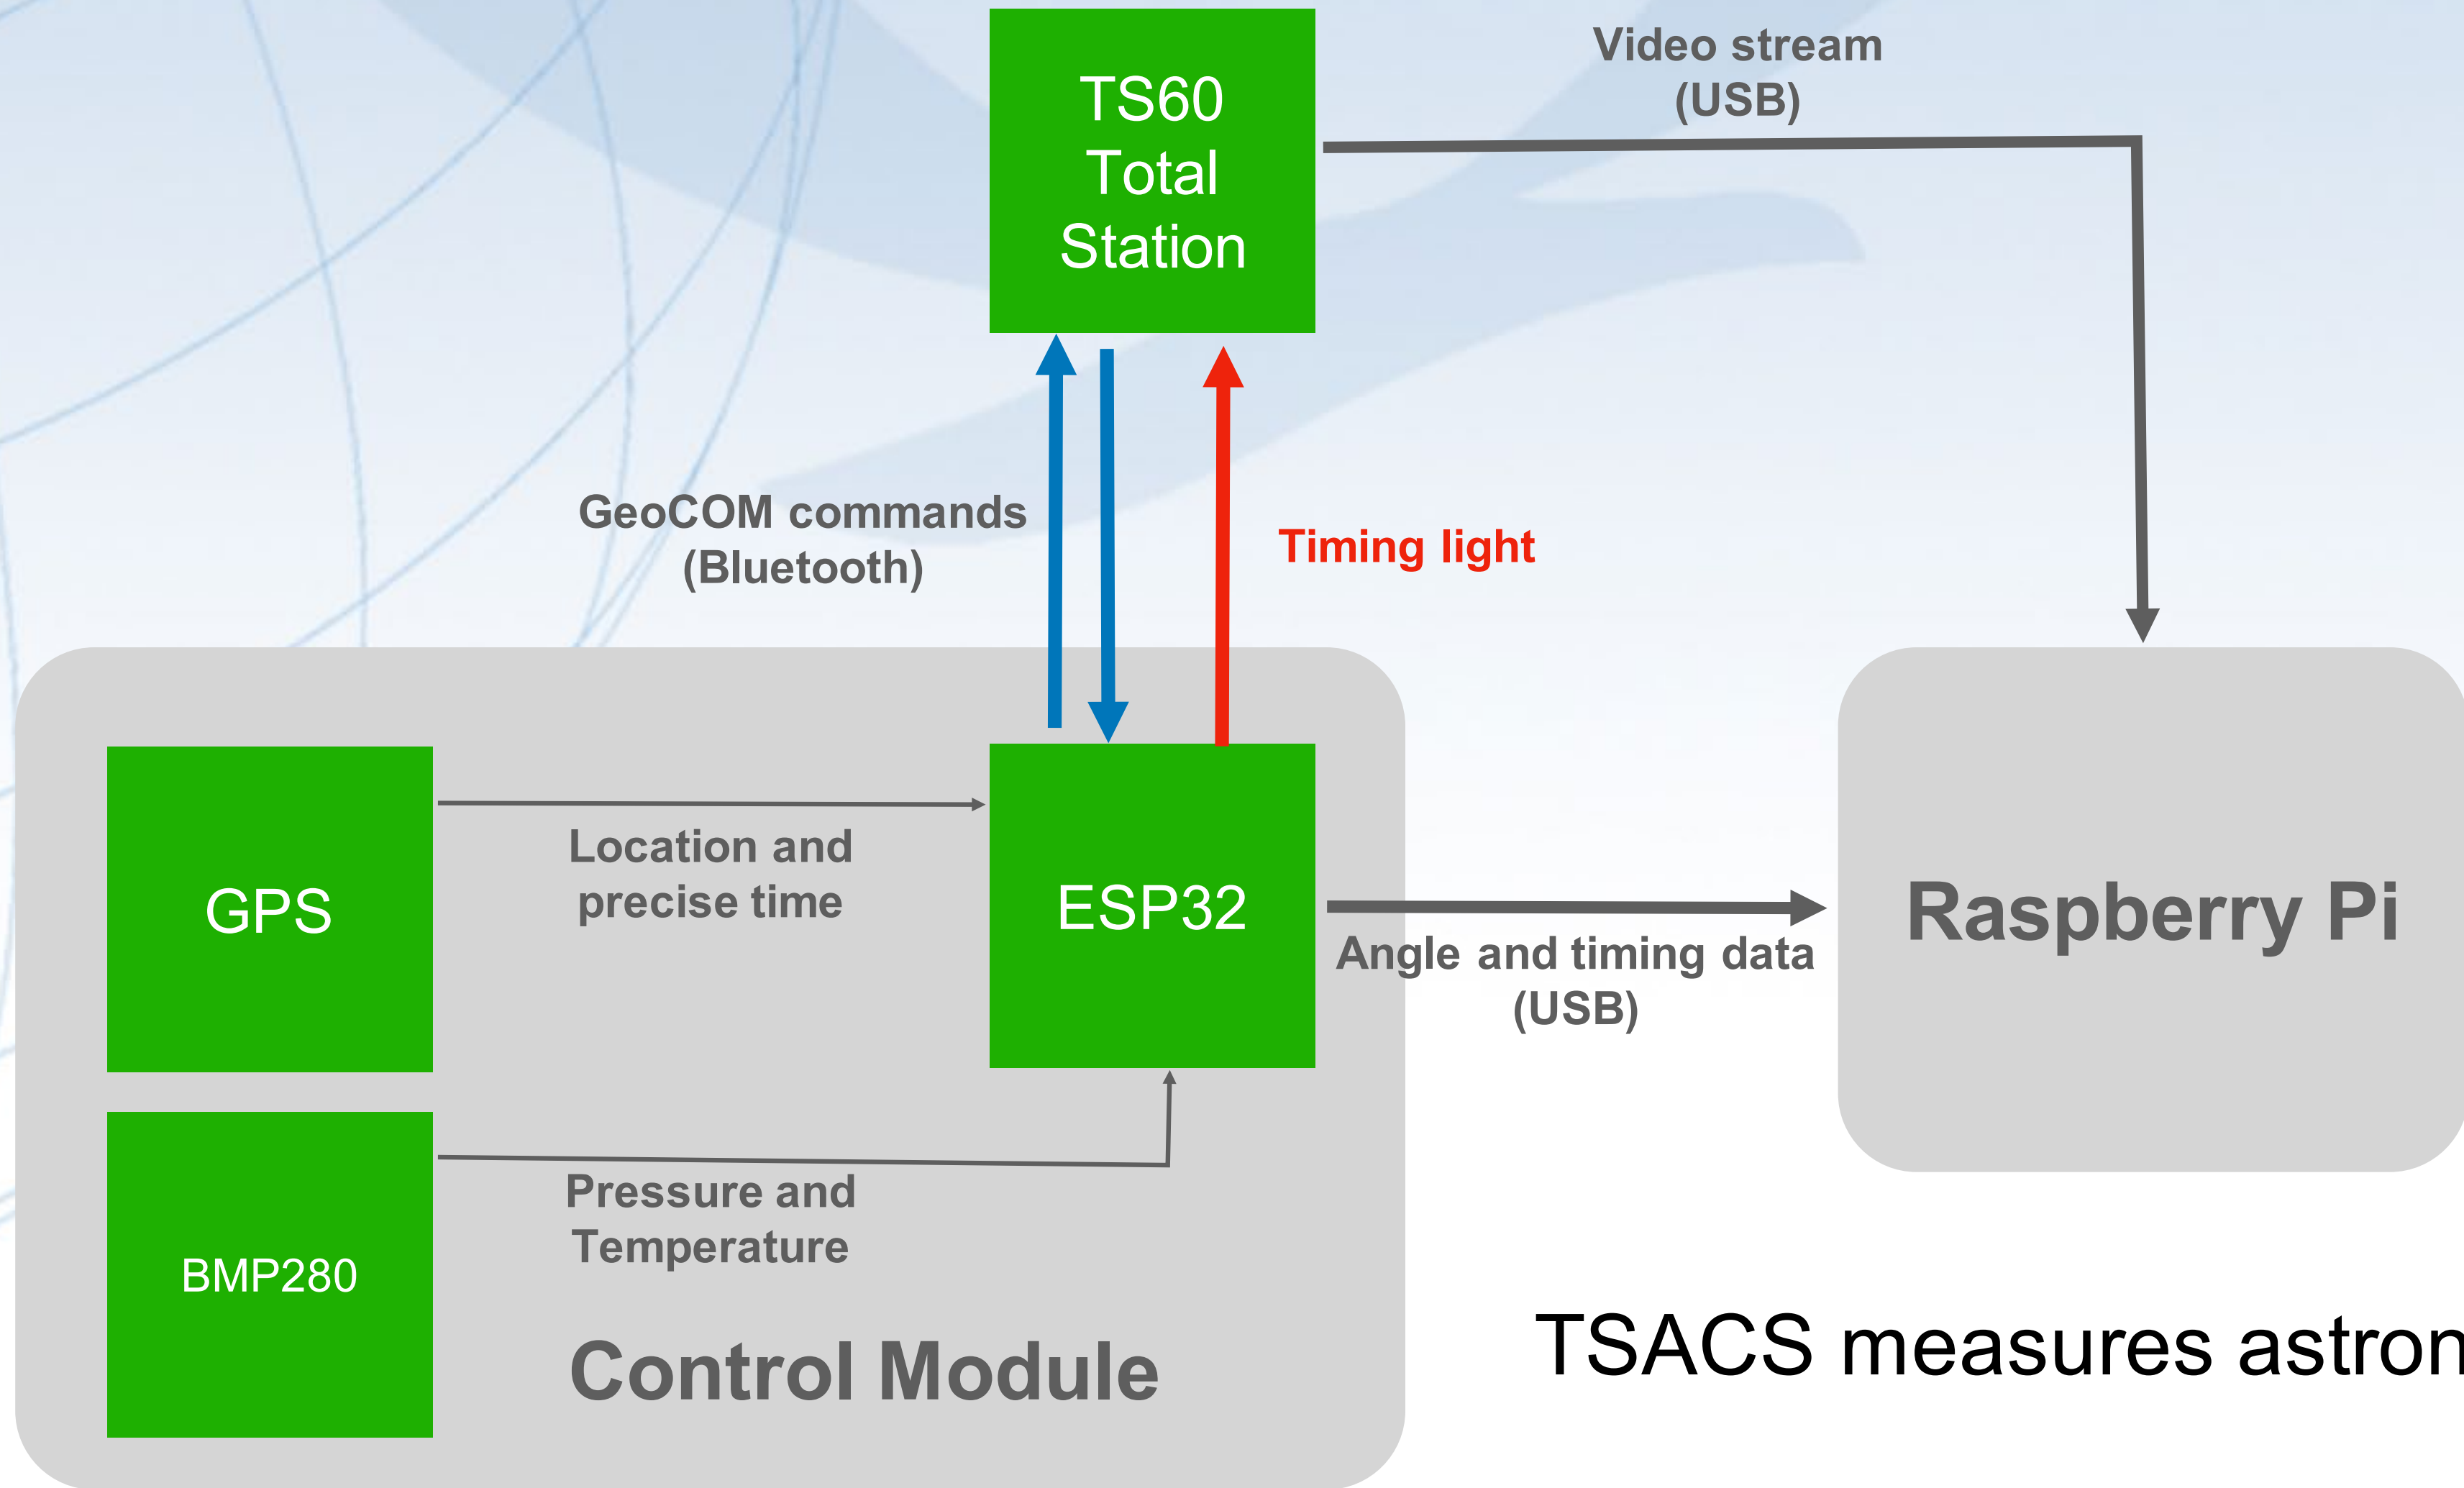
TS60
Total
Station

Video stream
(USB)

GeoCOM commands
(Bluetooth)

Timing light

GPS

Location and
precise time

ESP32

Angle and timing data
(USB)

Raspberry Pi

BMP280

Pressure and
Temperature

Control Module

TSACS measures astron